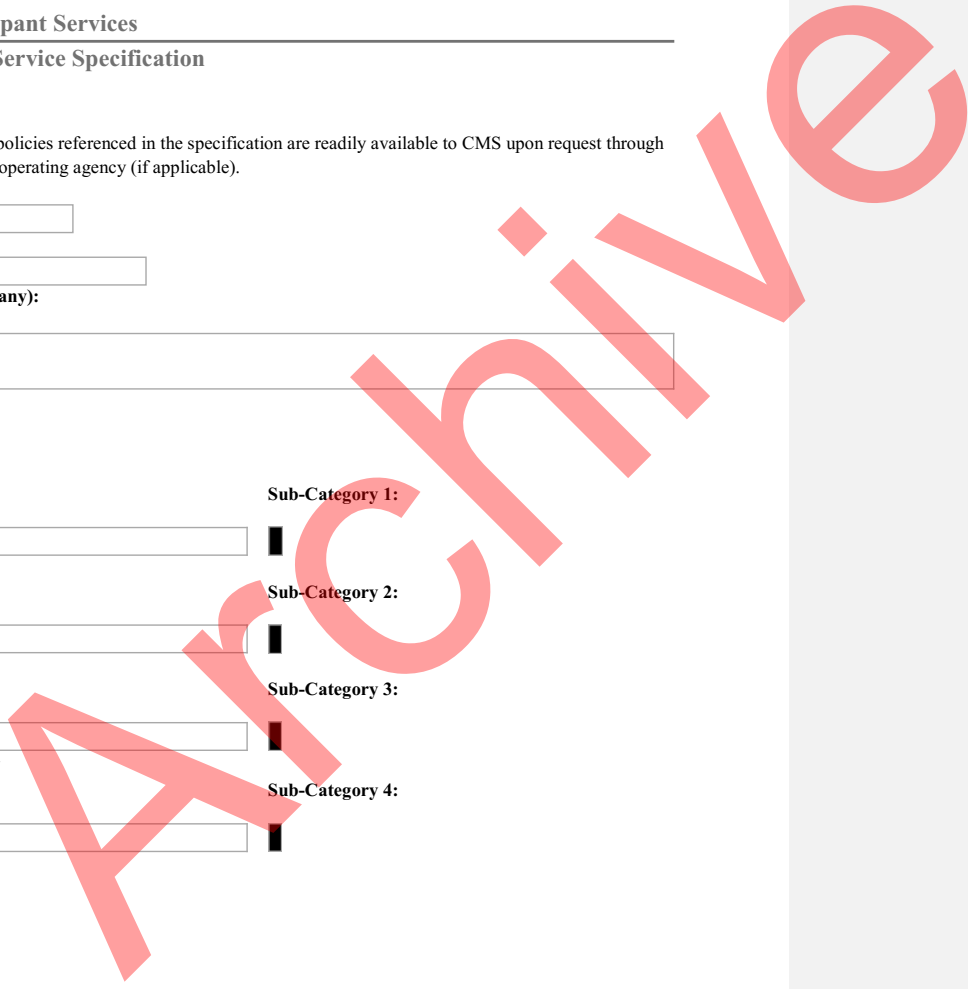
pant Services

Service Specification

policies referenced in the specification are readily available to CMS upon request through operating agency (if applicable).

any):

Sub-Category 1:

Sub-Category 2:

Sub-Category 3:

Sub-Category 4:

Archive